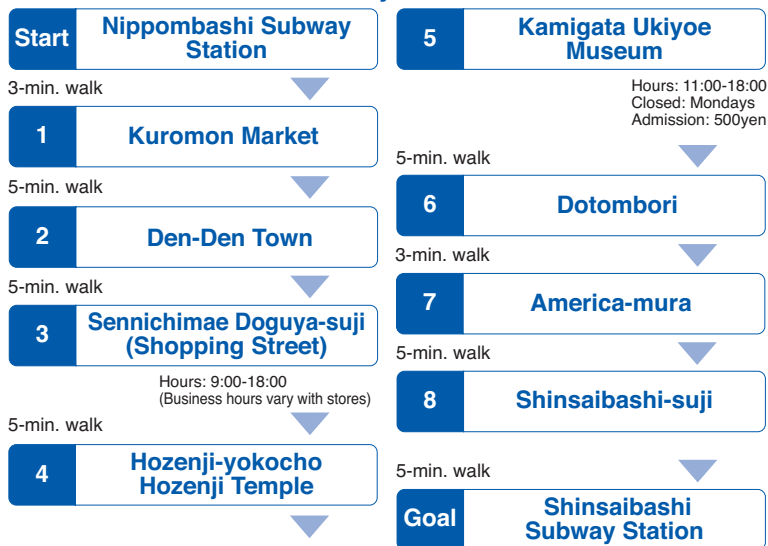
Start Nippombashi Subway Station

3-min. walk

1 Kuromon Market

5-min. walk

2 Den-Den Town

5-min. walk

3 Sennichimae Doguya-suji (Shopping Street)

Hours: 9:00-18:00
(Business hours vary with stores)

5-min. walk

4 Hozenji-yokocho Hozenji Temple

5 Kamigata Ukiyoe Museum

Hours: 11:00-18:00
Closed: Mondays
Admission: 500yen

5-min. walk

6 Dotombori

3-min. walk

7 America-mura

5-min. walk

8 Shinsaibashi-suji

5-min. walk

Goal Shinsaibashi Subway Station